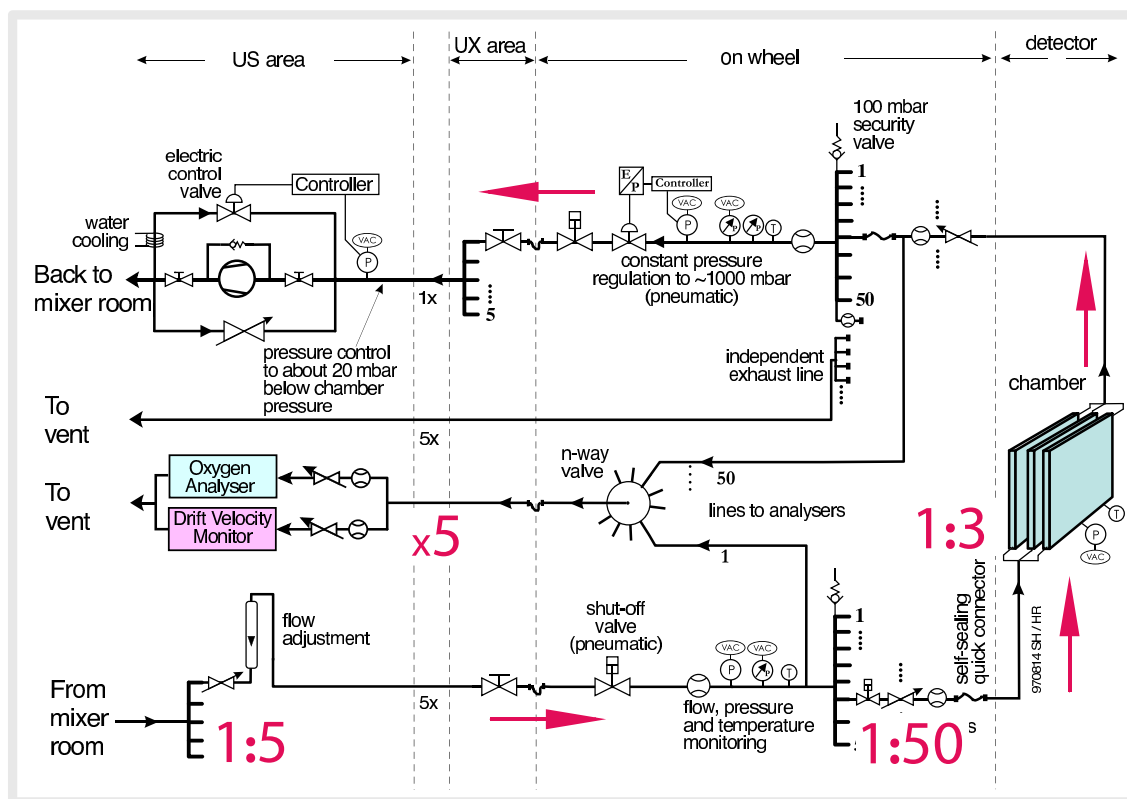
US area

UX area

on wheel

detector

100 mbar security valve

electric control valve

Controller

E P

Controller

water cooling

VAC P

VAC P

VAC

T

1

50

Back to mixer room

1x

5

constant pressure regulation to ~1000 mbar (pneumatic)

pressure control to about 20 mbar below chamber pressure

independent exhaust line

chamber

To vent

5x

n-way valve

50

To vent

Oxygen Analyser

Drift Velocity Monitor

x5

lines to analysers

1:3

1

P

T

VAC

self-sealing quick connector

970814 SH / HR

flow adjustment

shut-off valve (pneumatic)

1

VAC P

VAC

T

From mixer room

5x

flow, pressure and temperature monitoring

1:5

1:50

s